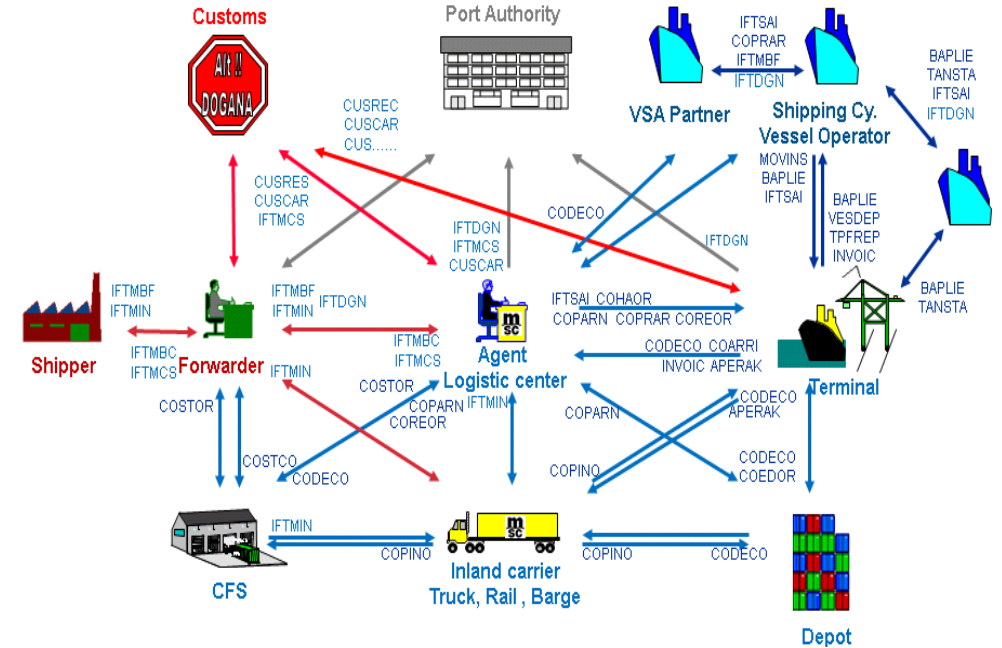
Customs

Alt !!
DOGANA

Port Authority

IFTSAI
COPRAR
IFTMBF
IFTDGN

VSA Partner

Shipping Cy.
Vessel Operator

BAPLIE
TANSTA
IFTSAI
IFTDGN

CUSREC
CUSCAR
CUS……

CUSRES
CUSCAR
IFTMCS

MOVINS
BAPLIE
IFTSAI

CODECO

BAPLIE
VESDEP
TPFREP
INVOIC

IFTDGN
IFTMCS
CUSCAR

IFTDGN

BAPLIE
TANSTA

IFTMBF
IFTMIN

IFTMBF
IFTMIN

IFTDGN

IFTSAI COHAOR
COPARN COPRAR COREOR

msc

Shipper

IFTMBC
IFTMCS

Forwarder

IFTMBC
IFTMCS

Agent
Logistic center

CODECO COARRI
INVOIC APERAK

Terminal

IFTMIN

COSTOR

COPARN
COREOR

IFTMIN

CODECO
APERAK

COSTOR

COPARN

COSTCO

CODECO

COPINO

CODECO
COEDOR

IFTMIN

msc

COPINO

COPINO

CODECO

CFS

Inland carrier
Truck, Rail , Barge

Depot